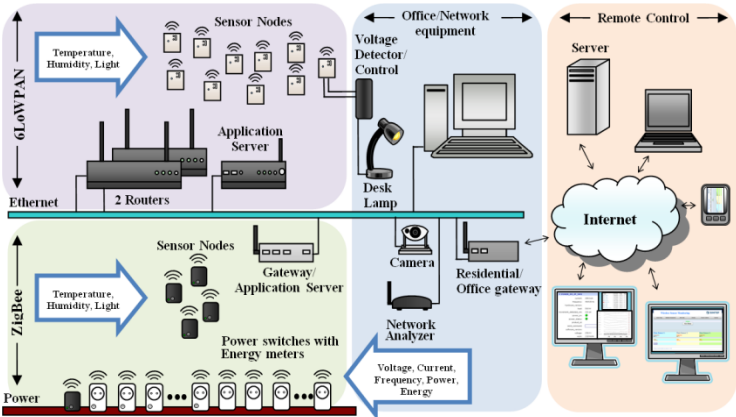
6LoWPAN

Temperature, Humidity, Light

Sensor Nodes

Voltage Detector/ Control

Application Server

2 Routers

Ethernet

Office/Network equipment

Desk Lamp

Camera

Residential/ Office gateway

Network Analyzer

Remote Control

Server

Internet

ZigBee

Temperature, Humidity, Light

Sensor Nodes

Gateway/ Application Server

Power switches with Energy meters

Voltage, Current, Frequency, Power, Energy

Power